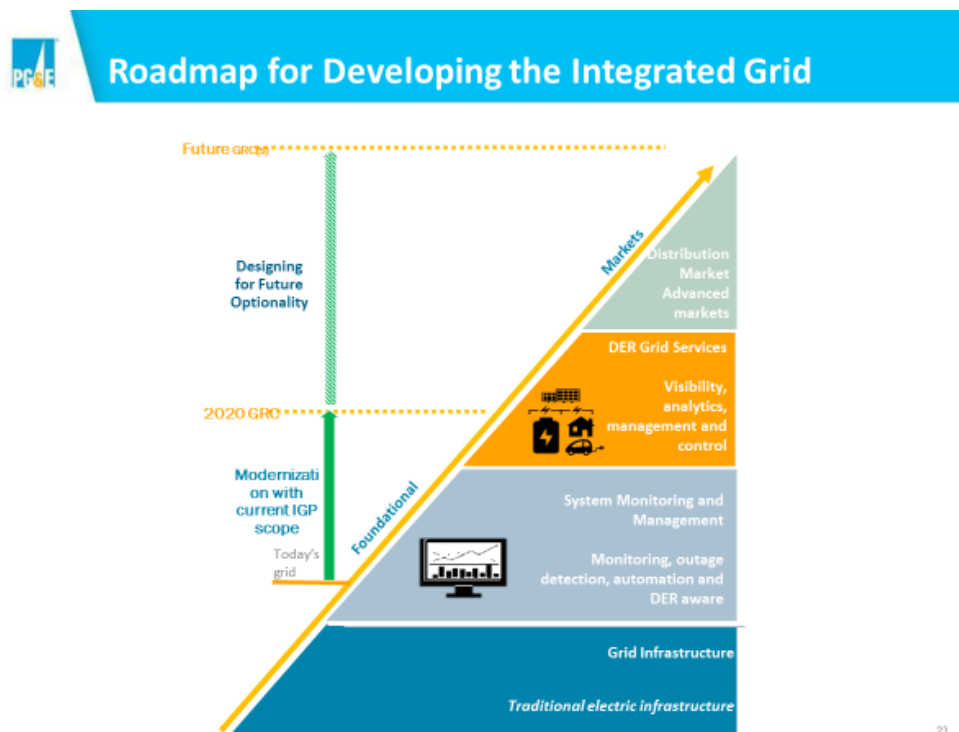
PG&E

Roadmap for Developing the Integrated Grid

Future GRC(s)

Designing for Future Optionality

2020 GRC

Modernization with current IGP scope

Today's grid

Markets

Distribution Market Advanced markets

DER Grid Services

Visibility, analytics, management and control

Foundational

System Monitoring and Management

Monitoring, outage detection, automation and DER aware

Grid Infrastructure

Traditional electric infrastructure

21